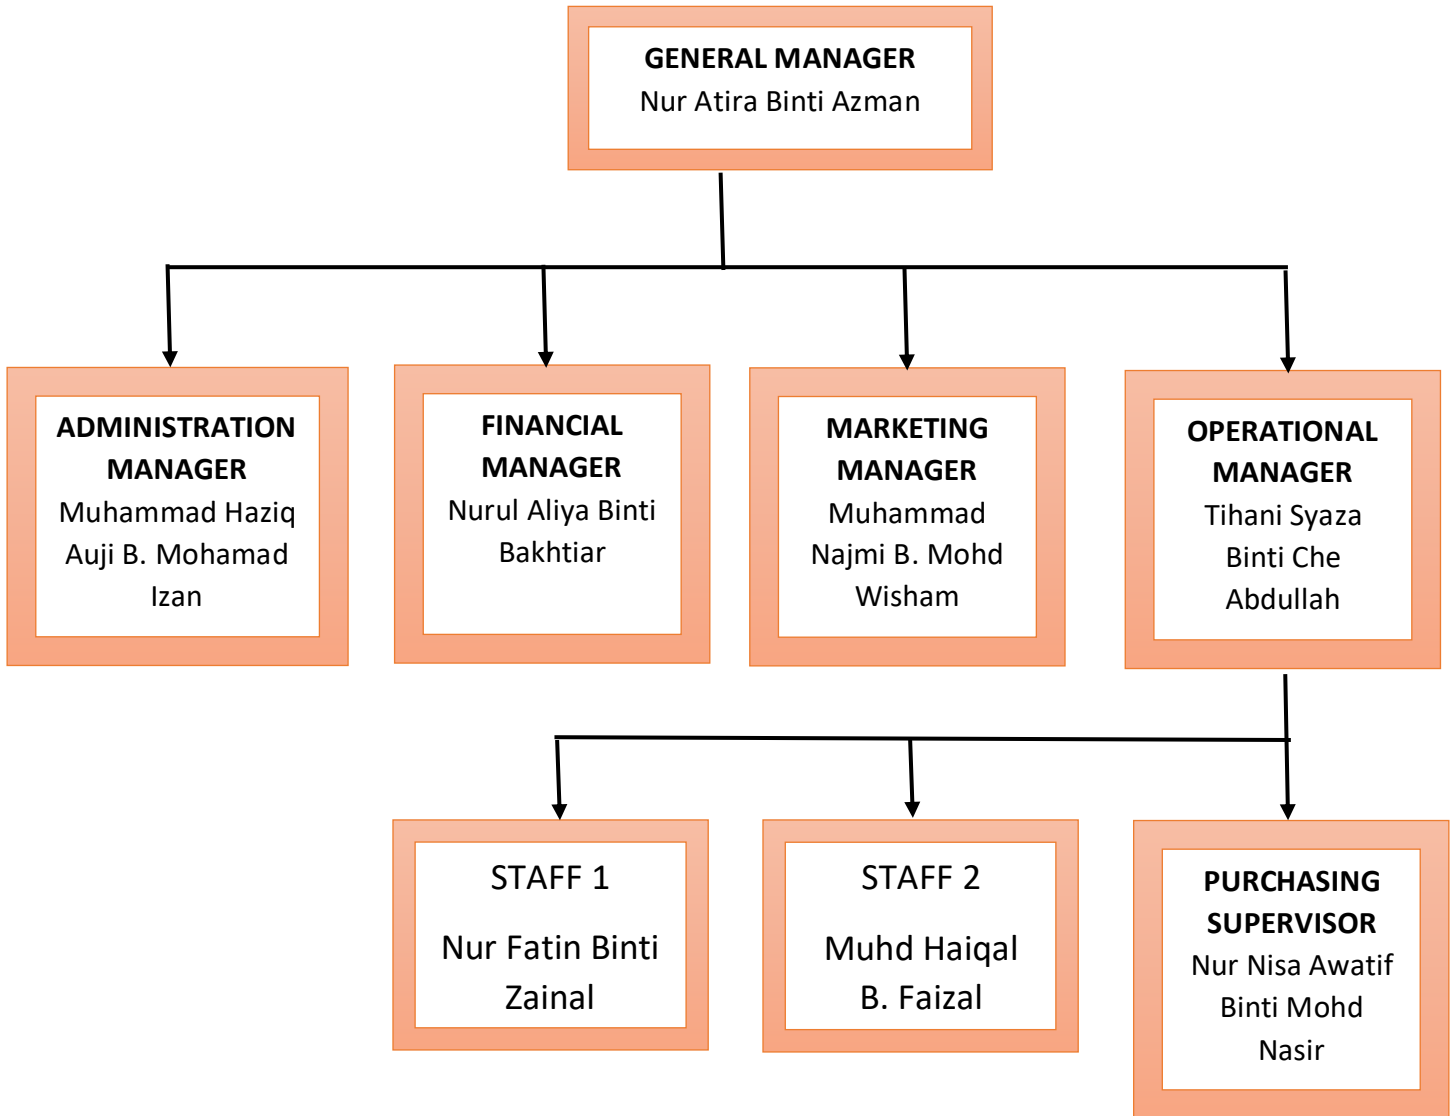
GENERAL MANAGER
Nur Atira Binti Azman

ADMINISTRATION MANAGER
Muhammad Haziq Auji B. Mohamad Izan

FINANCIAL MANAGER
Nurul Aliya Binti Bakhtiar

MARKETING MANAGER
Muhammad Najmi B. Mohd Wisham

OPERATIONAL MANAGER
Tihani Syaza Binti Che Abdullah

STAFF 1
Nur Fatin Binti Zainal

STAFF 2
Muhd Haiqal B. Faizal

PURCHASING SUPERVISOR
Nur Nisa Awatif Binti Mohd Nasir